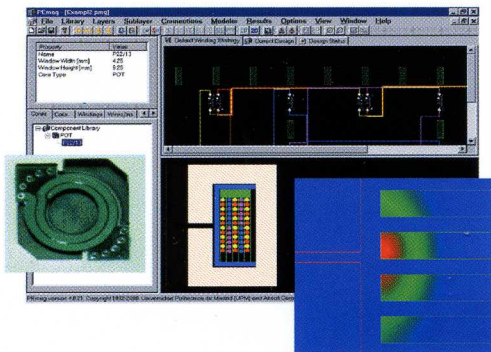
PEmag - [Exampl2.pmg]

File Library Layers Sublayer Connections Modeler Results Options View Window Help

| Property | Value |
|---|---|
| Name | P22/13 |
| Window Width [mm] | 4.25 |
| Window Height [mm] | 5.25 |
| Core Type | POT |

Cores Coils Windings Wires/Ins

Component Library
POT
P22/13

Default Winding Strategy | Current Design | Design Status

PEmag version 4.0.21. Copyright 1997-2000. Universidad Politecnica de Madrid (UPM) and Ansoft Corp.